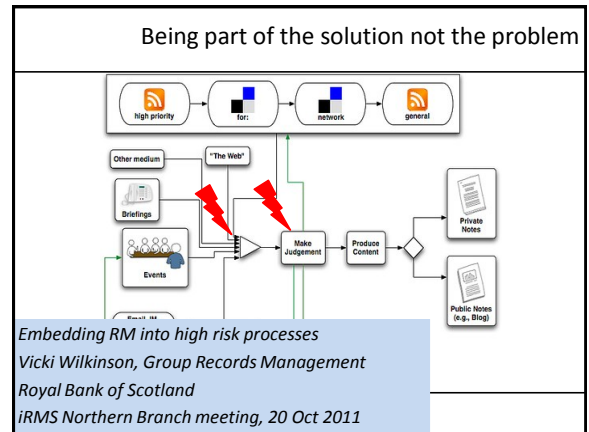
Being part of the solution not the problem

high priority

for:

network

general

Other medium

"The Web"

Briefings

Events

Make Judgement

Produce Content

Private Notes

Public Notes (e.g., Blog)

Email, IM

*Embedding RM into high risk processes*
*Vicki Wilkinson, Group Records Management*
*Royal Bank of Scotland*
*iRMS Northern Branch meeting, 20 Oct 2011*